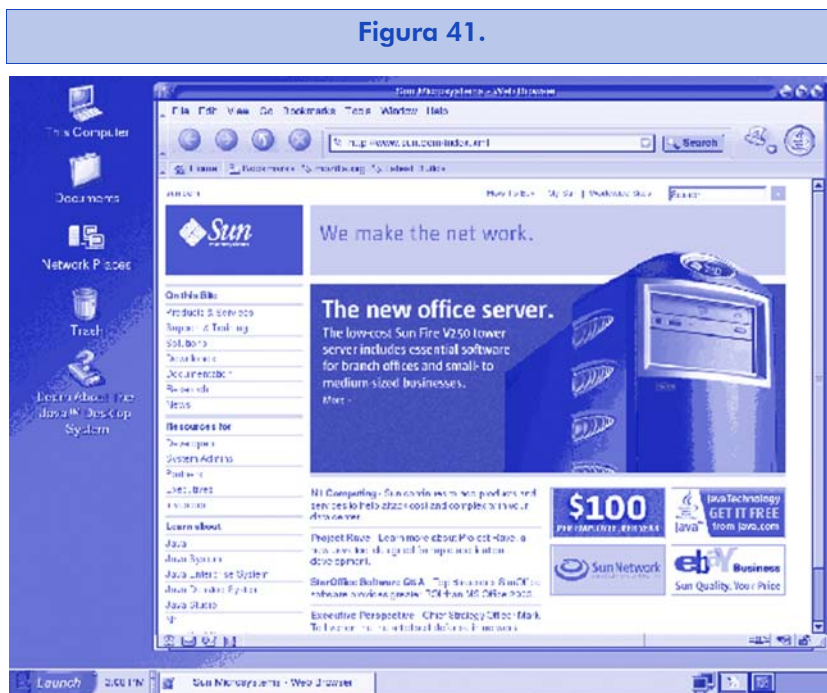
Figura 41.

This Computer

Documents

Network Places

Trash

Learn About The Java™ Desktop System

Sun Microsystems - Web Browser

File Edit View Go Bookmarks Tools Window Help

http://www.sun.com/index.xml

Search

Home Bookmarks

About Sun

How To Buy My Sun Worldwide Sites

Search

Sun microsystems

We make the net work.

On this Site

Products & Services

Support & Training

Solutions

Downloads

Documentation

Research

News

Resources for

Developers

System Admins

Partners

Executives

Investors

Learn about

Java

Java System

Java Enterprise System

Java Desktop System

Java Studio

The new office server.

The low-cost Sun Fire V250 tower server includes essential software for branch offices and small-to medium-sized businesses.

More

N1 Computing - Sun combines new products and services to help attack cost and complexity in your data center.

Project Rave - Learn more about Project Rave, a new tool for Java application development.

StarOffice Software Q&A - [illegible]

Executive Perspectives - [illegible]

$100

Java Technology GET IT FREE from java.com

Java

Sun Network

ebY Business

Sun Quality, Your Price

Launch

3:00 PM

Sun Microsystems - Web Browser